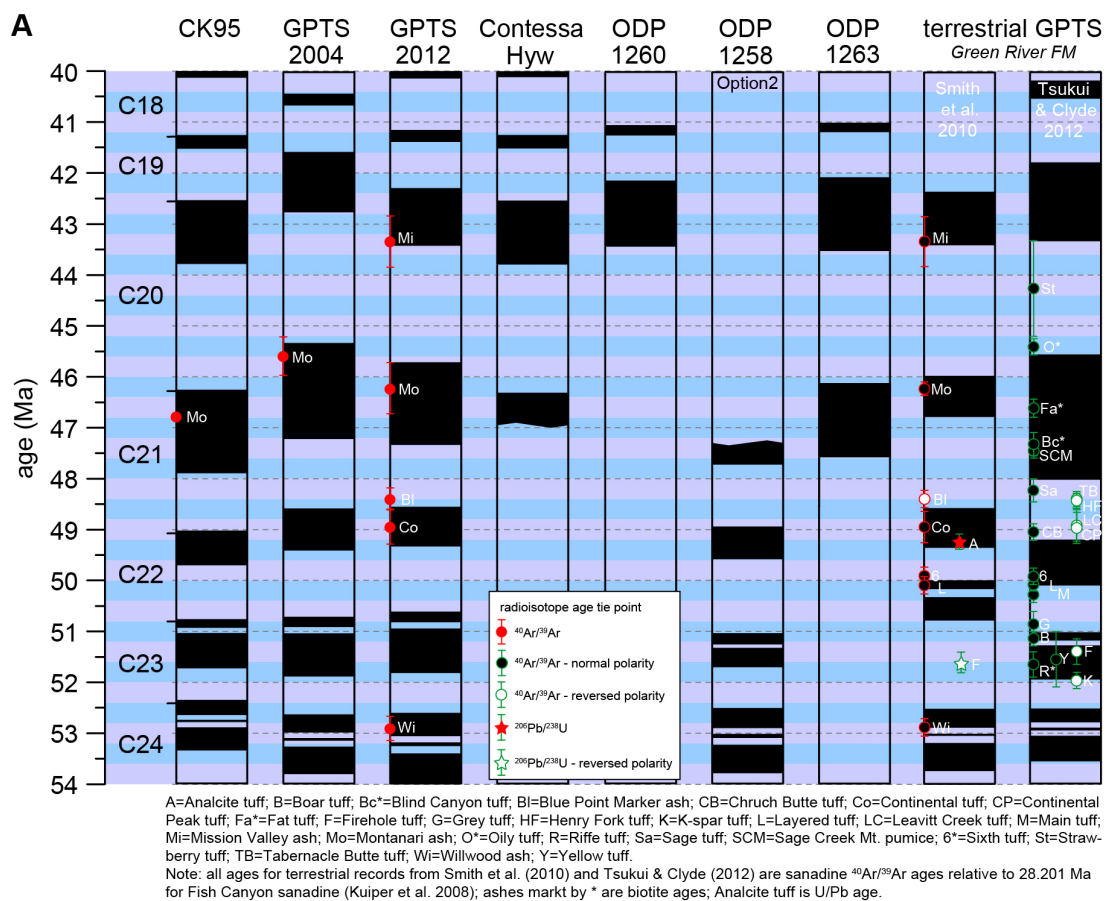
A

CK95 | GPTS 2004 | GPTS 2012 | Contessa Hyw | ODP 1260 | ODP 1258 | ODP 1263 | terrestrial GPTS *Green River FM*

Option2

Smith et al. 2010

Tsukui & Clyde 2012

age (Ma)

40
41
42
43
44
45
46
47
48
49
50
51
52
53
54

C18
C19
C20
C21
C22
C23
C24

Mo
Mo
Mi
Mo
Bl
Co
Wi

Mi
Mo
Bl
Co
A
B
L
F
Wi

St
O*
Fa*
Bc*
SCM
Sa
TB
HF
LC
CB
CP
6
L
M
G
B
Y
F
R*
K

radioisotope age tie point
$^{40}Ar/^{39}Ar$
$^{40}Ar/^{39}Ar$ - normal polarity
$^{40}Ar/^{39}Ar$ - reversed polarity
$^{206}Pb/^{238}U$
$^{206}Pb/^{238}U$ - reversed polarity

A=Analcite tuff; B=Boar tuff; Bc*=Blind Canyon tuff; Bl=Blue Point Marker ash; CB=Chruch Butte tuff; Co=Continental tuff; CP=Continental Peak tuff; Fa*=Fat tuff; F=Firehole tuff; G=Grey tuff; HF=Henry Fork tuff; K=K-spar tuff; L=Layered tuff; LC=Leavitt Creek tuff; M=Main tuff; Mi=Mission Valley ash; Mo=Montanari ash; O*=Oily tuff; R=Riffe tuff; Sa=Sage tuff; SCM=Sage Creek Mt. pumice; 6*=Sixth tuff; St=Strawberry tuff; TB=Tabernacle Butte tuff; Wi=Willwood ash; Y=Yellow tuff.
Note: all ages for terrestrial records from Smith et al. (2010) and Tsukui & Clyde (2012) are sanadine $^{40}Ar/^{39}Ar$ ages relative to 28.201 Ma for Fish Canyon sanadine (Kuiper et al. 2008); ashes markt by * are biotite ages; Analcite tuff is U/Pb age.